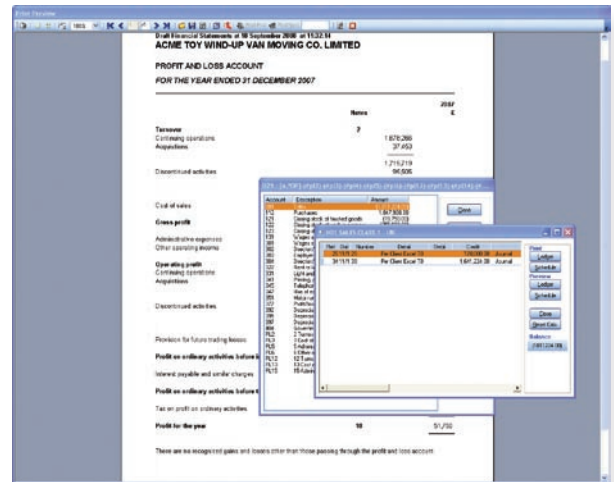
Print Preview

100%

Draft Financial Statements at 10 September 2008 at 11:32:54

ACME TOY WIND-UP VAN MOVING CO. LIMITED

PROFIT AND LOSS ACCOUNT

FOR THE YEAR ENDED 31 DECEMBER 2007

2007
Notes £

Turnover 2
Continuing operations 1,678,266
Acquisitions 37,453

1,715,719
Discontinued activities 96,506

Cost of sales

Gross profit

Administrative expenses
Other operating income

Operating profit
Continuing operations
Acquisitions

Discontinued activities

Provision for future trading losses

Profit on ordinary activities before

Interest payable and similar charges

Profit on ordinary activities before

Tax on profit on ordinary activities

Profit for the year 10 51,750

There are no recognised gains and losses other than those passing through the profit and loss account.

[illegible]

| Account | Description | Amount |
|---|---|---|
| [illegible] | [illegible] | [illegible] |
| 512 | Purchases | 1,647,808.39 |
| 521 | Closing stock of traded goods | (23,753.00) |
| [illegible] | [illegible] | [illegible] |

Close

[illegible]

| Ref | Dat | Number | Detail | Debit | Credit | |
|---|---|---|---|---|---|---|
| | 31/12/07 | | Per Client Excel TB | | 1,647,808.39 | Journal |
| | 31/12/07 | | Per Client Excel TB | | 1,647,224.39 | Journal |

Post
Ledger
Schedule
Previous
Ledger
Schedule
Close
Export Data
Balance
(1,647,224.39)